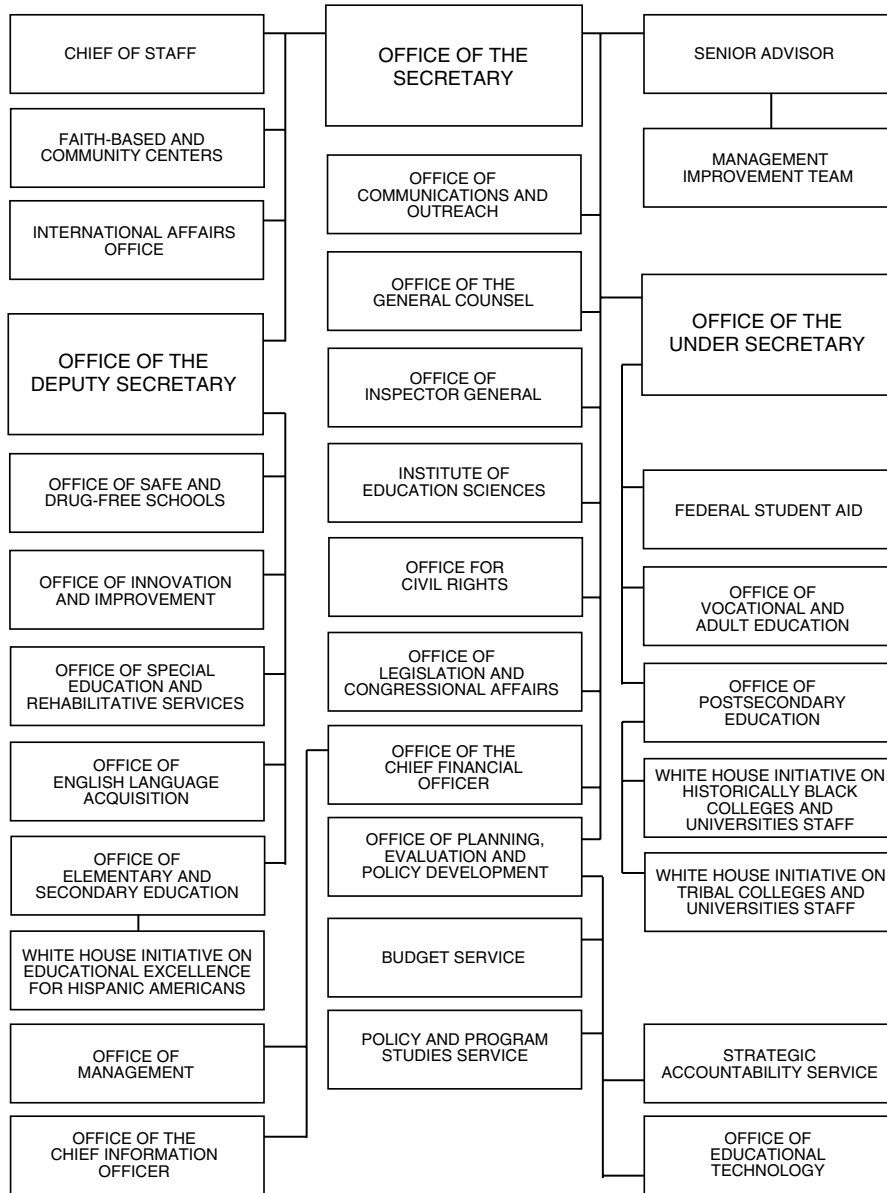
CHIEF OF STAFF

OFFICE OF THE SECRETARY

SENIOR ADVISOR

FAITH-BASED AND COMMUNITY CENTERS

MANAGEMENT IMPROVEMENT TEAM

OFFICE OF COMMUNICATIONS AND OUTREACH

INTERNATIONAL AFFAIRS OFFICE

OFFICE OF THE GENERAL COUNSEL

OFFICE OF THE UNDER SECRETARY

OFFICE OF THE DEPUTY SECRETARY

OFFICE OF INSPECTOR GENERAL

INSTITUTE OF EDUCATION SCIENCES

OFFICE OF SAFE AND DRUG-FREE SCHOOLS

FEDERAL STUDENT AID

OFFICE FOR CIVIL RIGHTS

OFFICE OF INNOVATION AND IMPROVEMENT

OFFICE OF VOCATIONAL AND ADULT EDUCATION

OFFICE OF LEGISLATION AND CONGRESSIONAL AFFAIRS

OFFICE OF SPECIAL EDUCATION AND REHABILITATIVE SERVICES

OFFICE OF POSTSECONDARY EDUCATION

OFFICE OF THE CHIEF FINANCIAL OFFICER

OFFICE OF ENGLISH LANGUAGE ACQUISITION

WHITE HOUSE INITIATIVE ON HISTORICALLY BLACK COLLEGES AND UNIVERSITIES STAFF

OFFICE OF PLANNING, EVALUATION AND POLICY DEVELOPMENT

OFFICE OF ELEMENTARY AND SECONDARY EDUCATION

WHITE HOUSE INITIATIVE ON TRIBAL COLLEGES AND UNIVERSITIES STAFF

WHITE HOUSE INITIATIVE ON EDUCATIONAL EXCELLENCE FOR HISPANIC AMERICANS

BUDGET SERVICE

POLICY AND PROGRAM STUDIES SERVICE

OFFICE OF MANAGEMENT

STRATEGIC ACCOUNTABILITY SERVICE

OFFICE OF THE CHIEF INFORMATION OFFICER

OFFICE OF EDUCATIONAL TECHNOLOGY